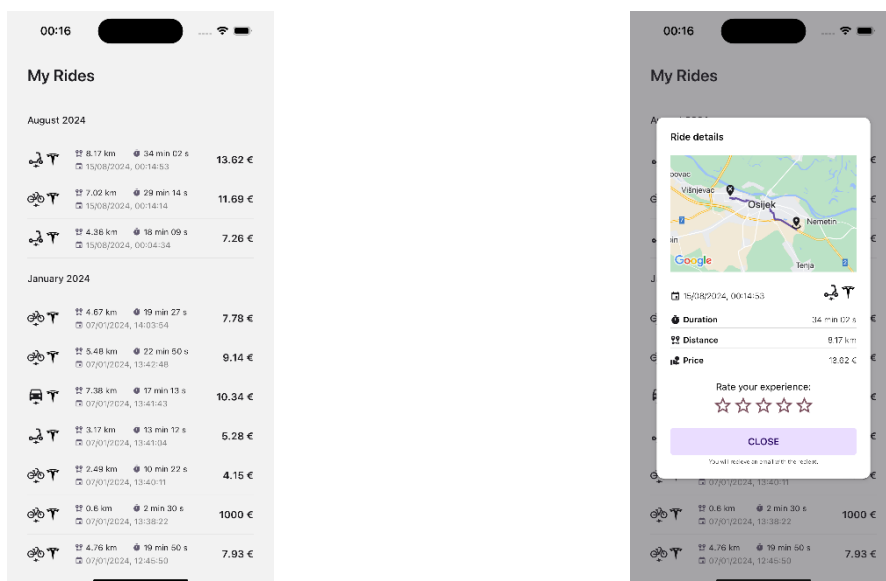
00:16

My Rides

August 2024

8.17 km 34 min 02 s
15/08/2024, 00:14:53
13.62 €

7.02 km 29 min 14 s
15/08/2024, 00:14:14
11.69 €

4.36 km 18 min 09 s
15/08/2024, 00:04:34
7.26 €

January 2024

4.67 km 19 min 27 s
07/01/2024, 14:03:54
7.78 €

5.48 km 22 min 50 s
07/01/2024, 13:42:48
9.14 €

7.38 km 17 min 13 s
07/01/2024, 13:41:43
10.34 €

3.17 km 13 min 12 s
07/01/2024, 13:41:04
5.28 €

2.49 km 10 min 22 s
07/01/2024, 13:40:11
4.15 €

0.6 km 2 min 30 s
07/01/2024, 13:38:22
1000 €

4.76 km 19 min 50 s
07/01/2024, 12:45:50
7.93 €

00:16

My Rides

Ride details

Višnjevac
Osijek
Nemetin
Tenja
Google

15/08/2024, 00:14:53

Duration 34 min 02 s
Distance 8.17 km
Price 13.62 €

Rate your experience:

CLOSE

You will receive an email with the receipt.

0.6 km 2 min 30 s
07/01/2024, 13:38:22
1000 €

4.76 km 19 min 50 s
07/01/2024, 12:45:50
7.93 €